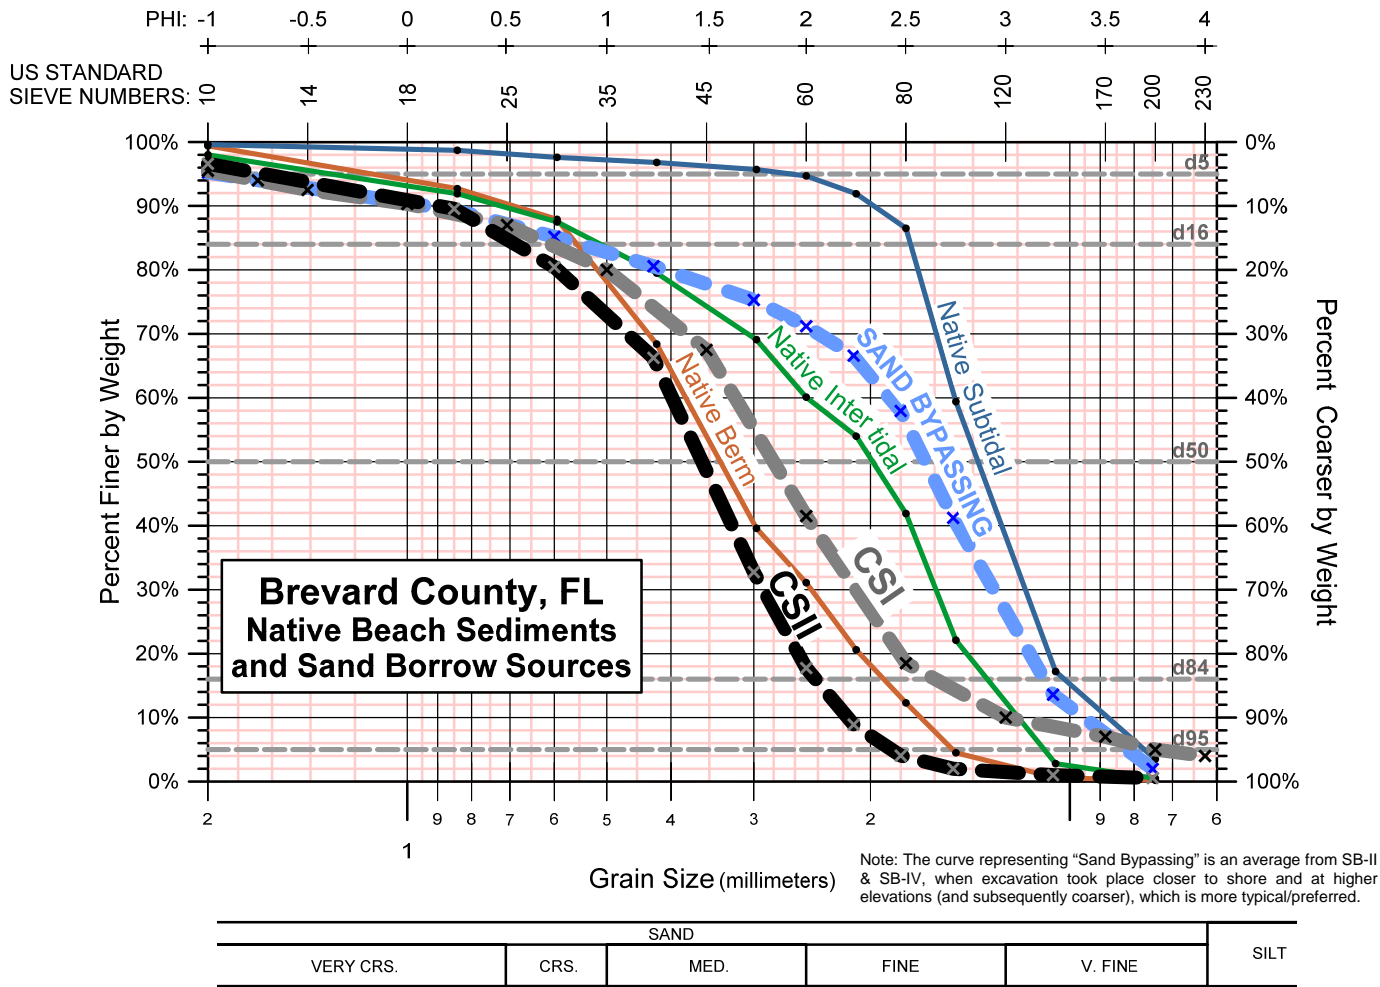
PHI: -1 -0.5 0 0.5 1 1.5 2 2.5 3 3.5 4

US STANDARD SIEVE NUMBERS: 10 14 18 25 35 45 60 80 120 170 200 230

100% 90% 80% 70% 60% 50% 40% 30% 20% 10% 0%

Percent Finer by Weight

0% 10% 20% 30% 40% 50% 60% 70% 80% 90% 100%

Percent Coarser by Weight

d5
d16
d50
d84
d95

Native Subtidal
SAND BYPASSING
Native Inter tidal
Native Berm
CSI
CSII

Brevard County, FL
Native Beach Sediments
and Sand Borrow Sources

2 1 9 8 7 6 5 4 3 2 9 8 7 6

Grain Size (millimeters)

Note: The curve representing “Sand Bypassing” is an average from SB-II & SB-IV, when excavation took place closer to shore and at higher elevations (and subsequently coarser), which is more typical/preferred.

| SAND | | | | | SILT |
|---|---|---|---|---|---|
| VERY CRS. | CRS. | MED. | FINE | V. FINE | |